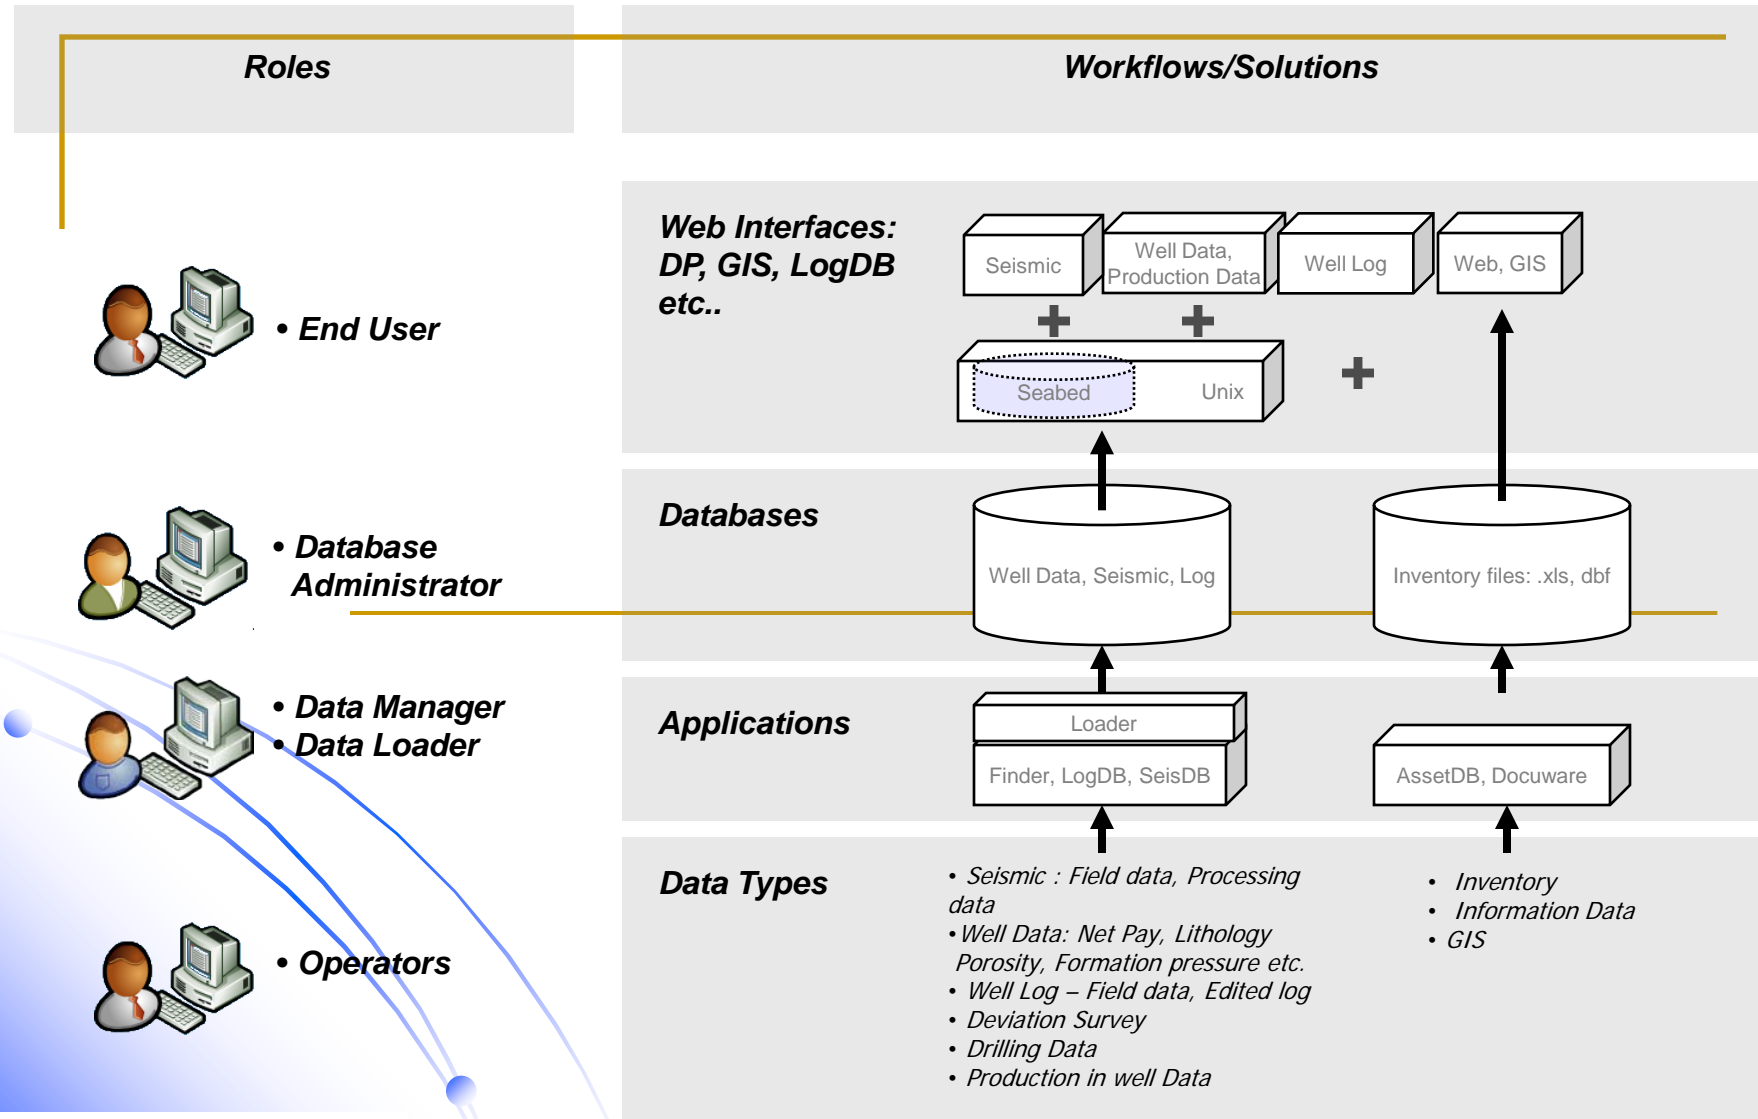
Roles

Workflows/Solutions

• End User

• Database Administrator

• Data Manager
• Data Loader

• Operators

Web Interfaces: DP, GIS, LogDB etc..

Seismic

Well Data, Production Data

Well Log

Web, GIS

Seabed

Unix

Databases

Well Data, Seismic, Log

Inventory files: .xls, dbf

Applications

Loader

Finder, LogDB, SeisDB

AssetDB, Docuware

Data Types

• Seismic : Field data, Processing data
• Well Data: Net Pay, Lithology Porosity, Formation pressure etc.
• Well Log – Field data, Edited log
• Deviation Survey
• Drilling Data
• Production in well Data

• Inventory
• Information Data
• GIS